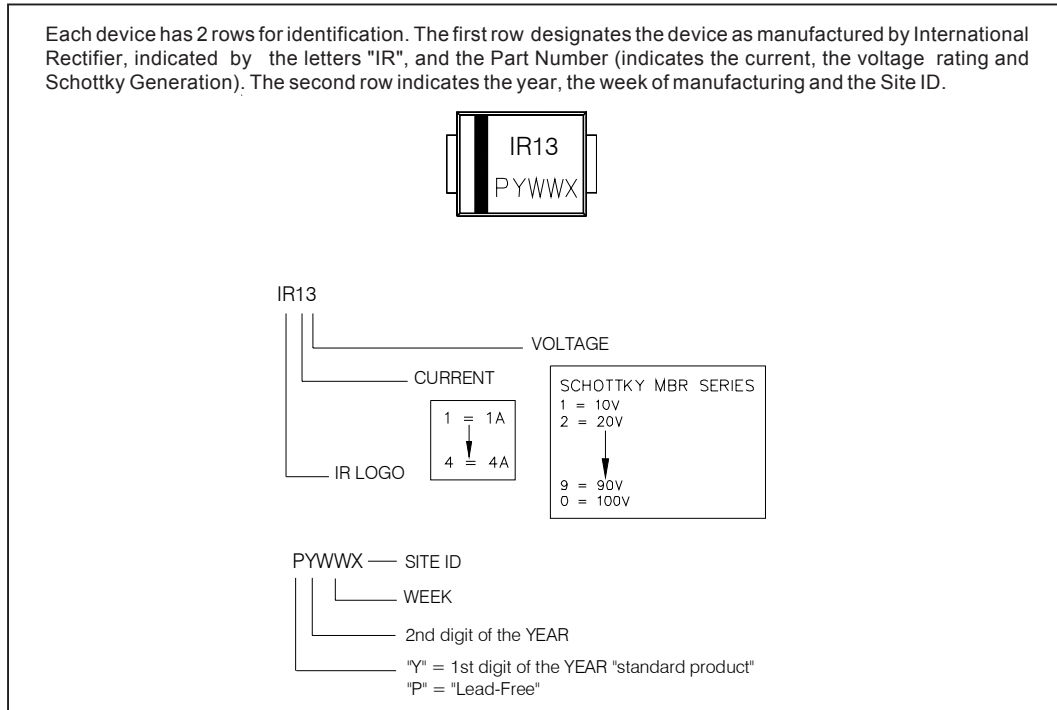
Each device has 2 rows for identification. The first row designates the device as manufactured by International Rectifier, indicated by the letters "IR", and the Part Number (indicates the current, the voltage rating and Schottky Generation). The second row indicates the year, the week of manufacturing and the Site ID.

IR13
PYWWX

IR13

VOLTAGE

CURRENT

IR LOGO

1 = 1A
4 = 4A

SCHOTTKY MBR SERIES
1 = 10V
2 = 20V
9 = 90V
0 = 100V

PYWWX — SITE ID

WEEK

2nd digit of the YEAR

"Y" = 1st digit of the YEAR "standard product"
"P" = "Lead-Free"